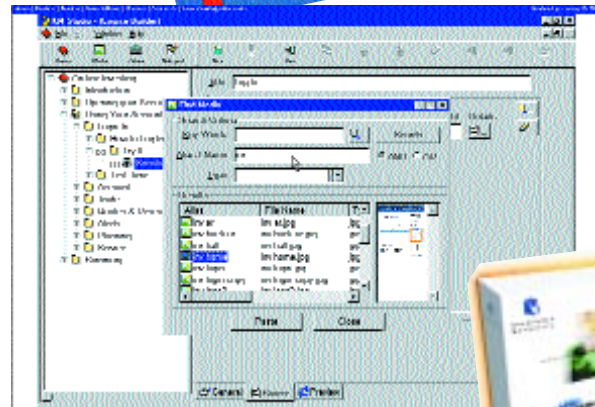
Online learning
Introduction
Planning your Event
Doing Your Research
Look In
Find Media
Key Words
Search
Alias / Name
Type
Alias
File Name
hm hr
hm hr.jpg
hm ball
hm ball.jpg
hm home
hm home.jpg
Paste
Close
General
Preview